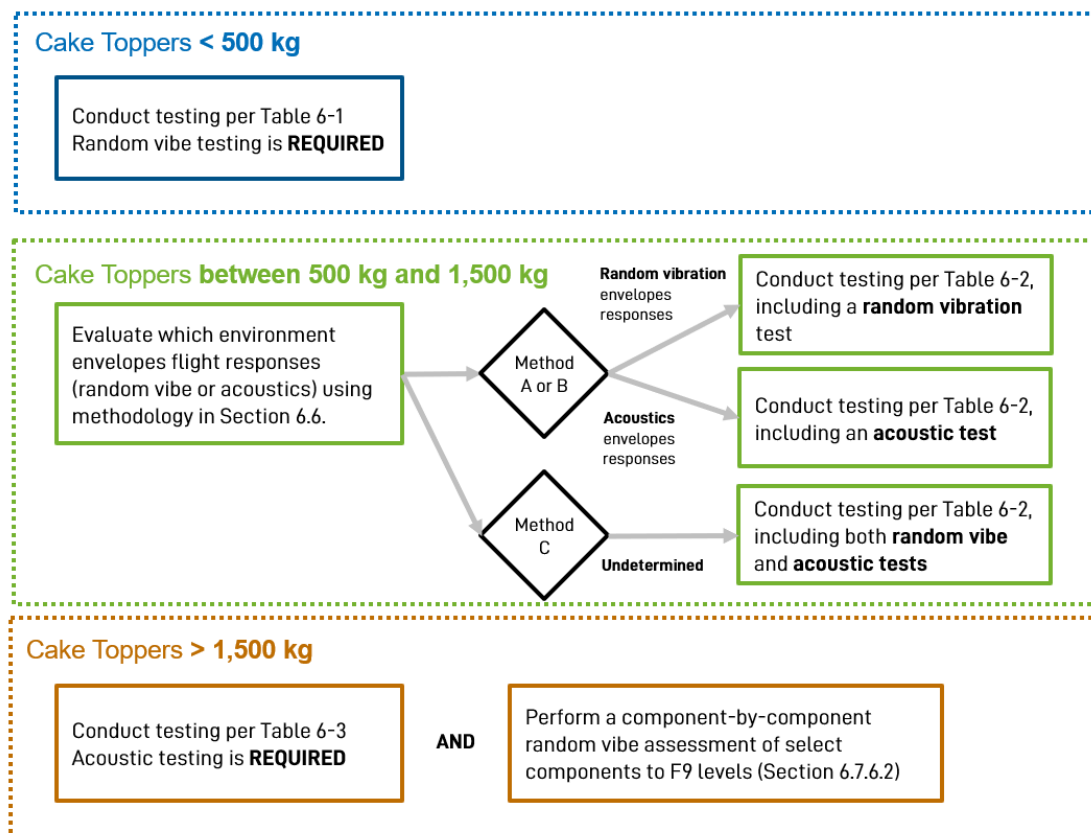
Cake Toppers < 500 kg

Conduct testing per Table 6-1
Random vibe testing is REQUIRED

Cake Toppers between 500 kg and 1,500 kg

Evaluate which environment envelopes flight responses (random vibe or acoustics) using methodology in Section 6.6.

Method A or B

Random vibration envelopes responses

Conduct testing per Table 6-2, including a random vibration test

Acoustics envelopes responses

Conduct testing per Table 6-2, including an acoustic test

Method C

Undetermined

Conduct testing per Table 6-2, including both random vibe and acoustic tests

Cake Toppers > 1,500 kg

Conduct testing per Table 6-3
Acoustic testing is REQUIRED

AND

Perform a component-by-component random vibe assessment of select components to F9 levels (Section 6.7.6.2)